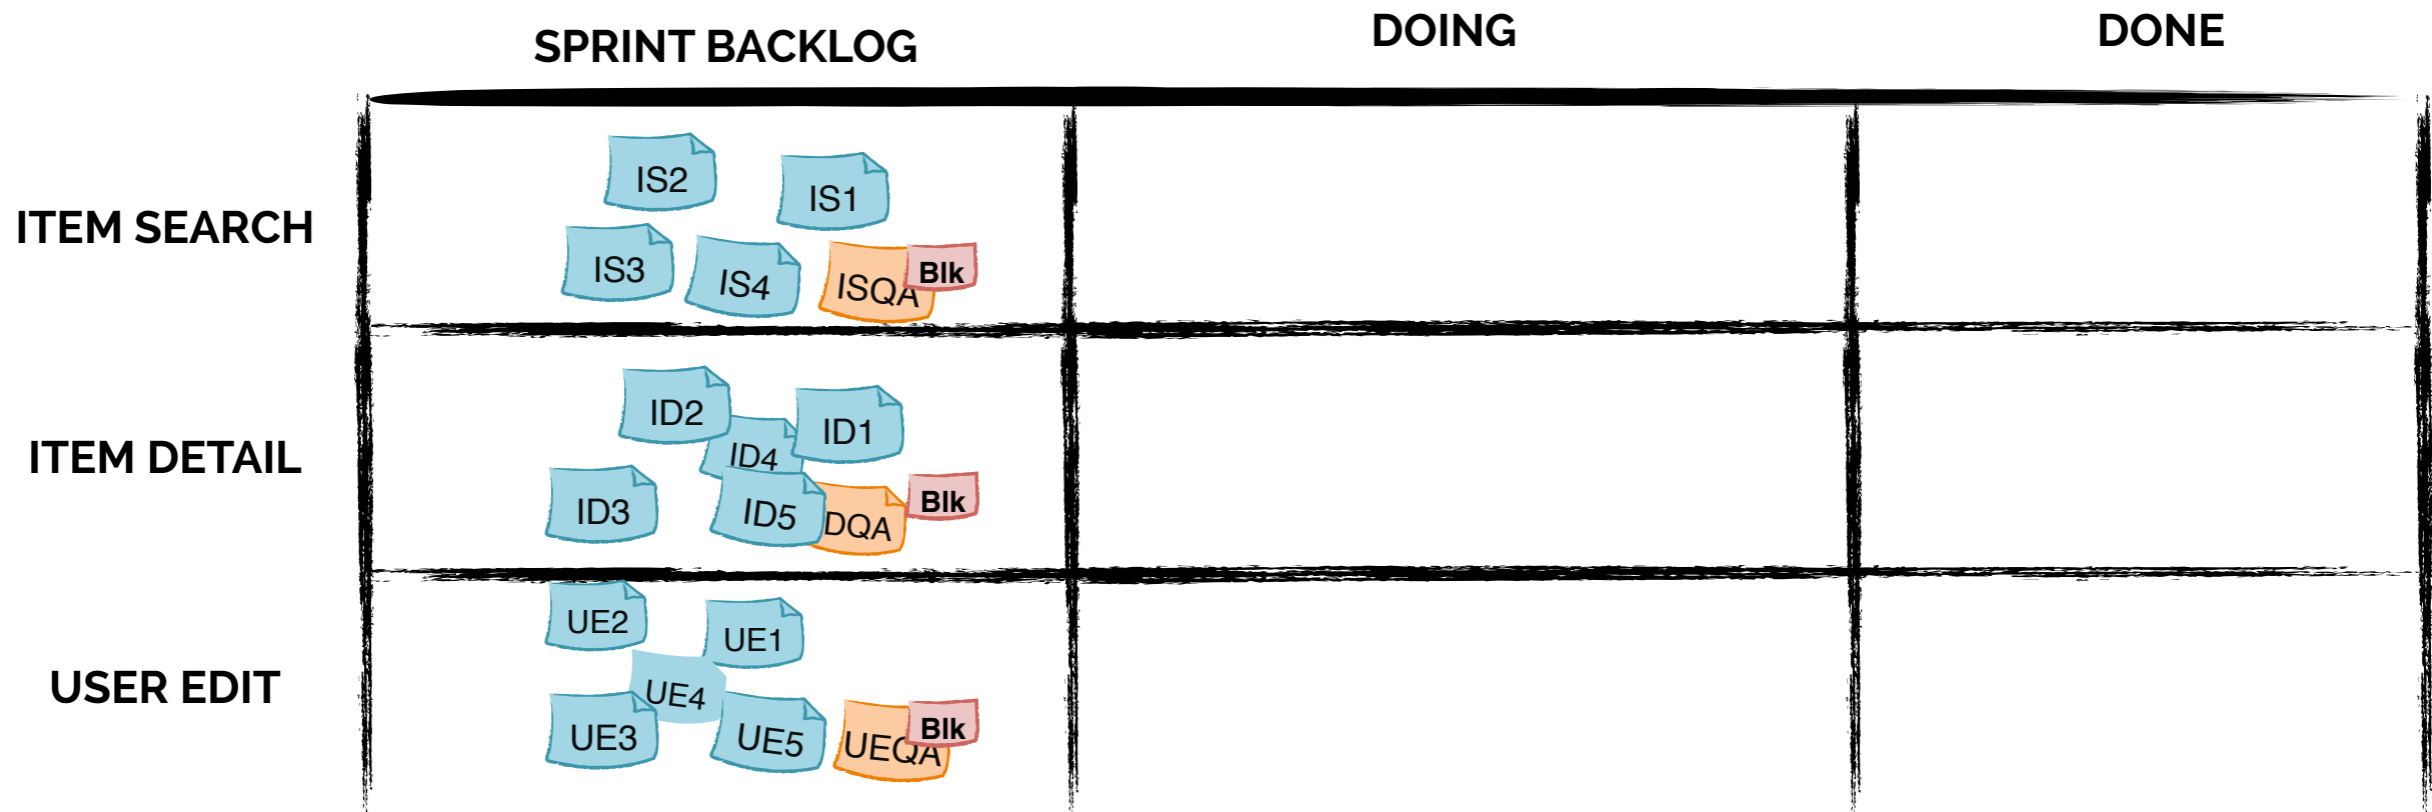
|  | SPRINT BACKLOG | DOING | DONE |
|---|---|---|---|
| ITEM SEARCH | IS2 IS1 IS3 IS4 ISQA Blk |  |  |
| ITEM DETAIL | ID2 ID1 ID4 ID3 ID5 DQA Blk |  |  |
| USER EDIT | UE2 UE1 UE4 UE3 UE5 UEQA Blk |  |  |